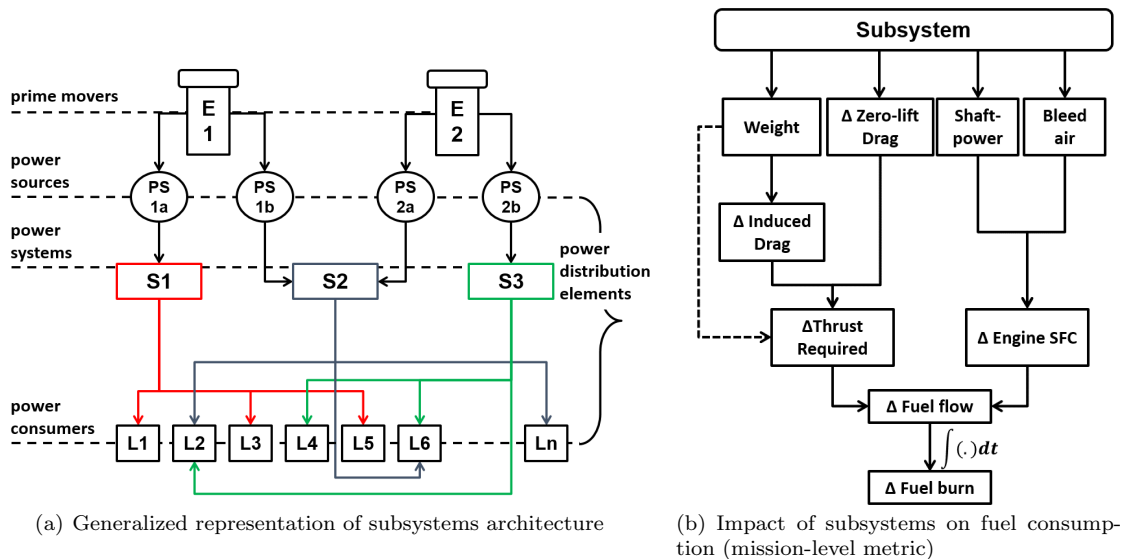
prime movers

E 1

E 2

power sources

PS 1a

PS 1b

PS 2a

PS 2b

power systems

S1

S2

S3

power distribution elements

power consumers

L1

L2

L3

L4

L5

L6

Ln

(a) Generalized representation of subsystems architecture

Subsystem

Weight

Δ Zero-lift Drag

Shaft-power

Bleed air

Δ Induced Drag

ΔThrust Required

Δ Engine SFC

Δ Fuel flow

$\int (.)dt$

Δ Fuel burn

(b) Impact of subsystems on fuel consumption (mission-level metric)